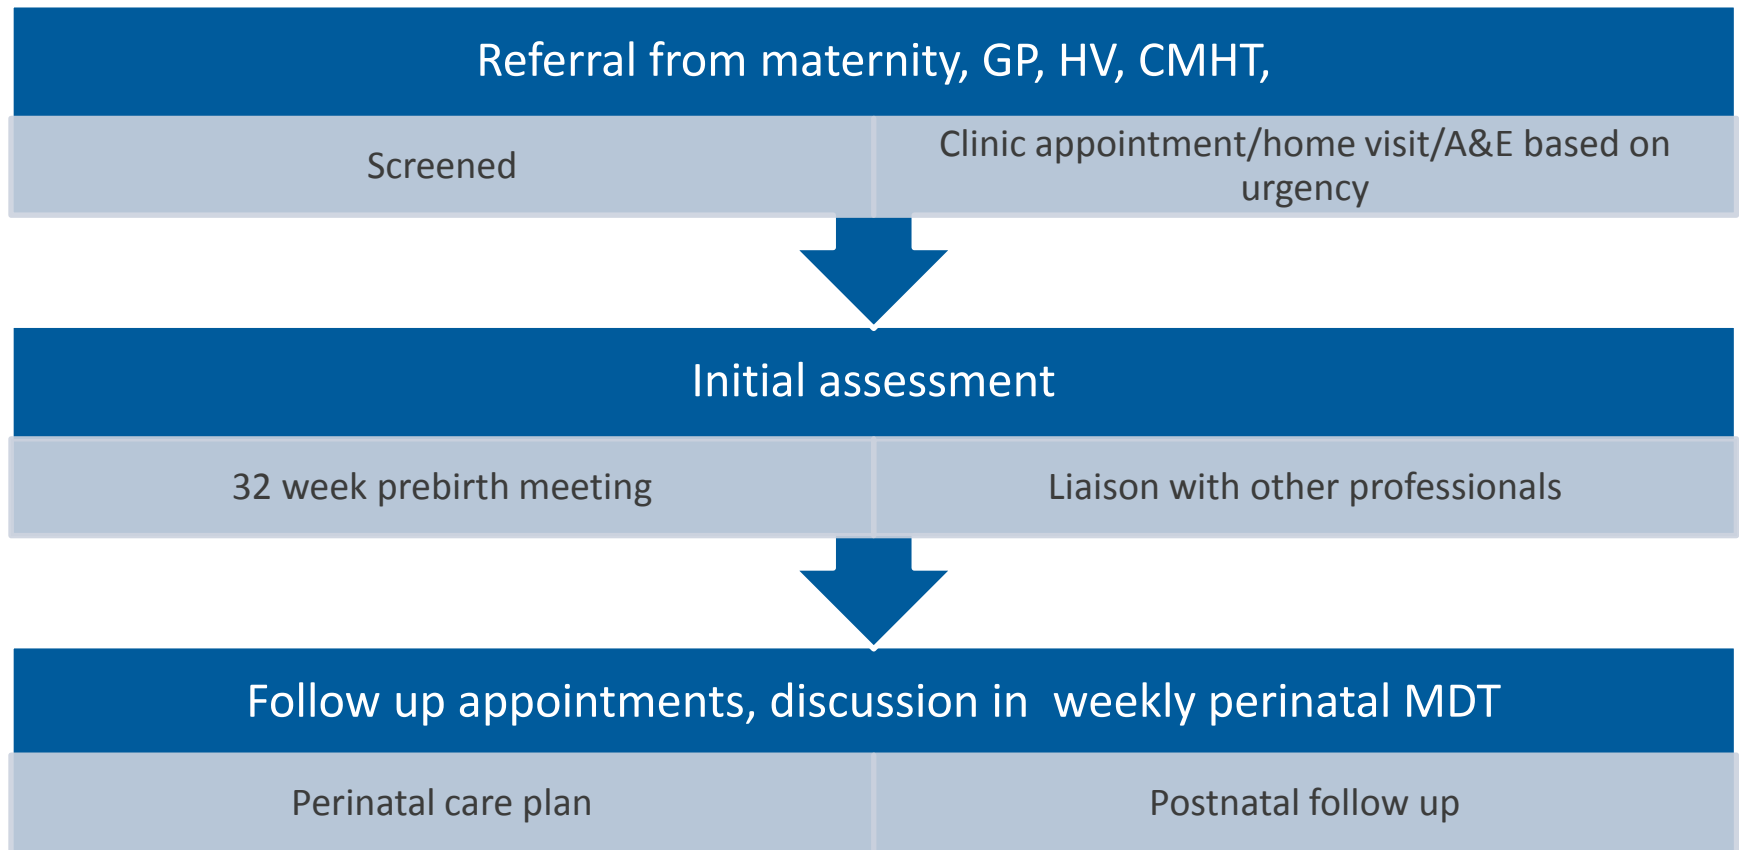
Referral from maternity, GP, HV, CMHT,

Screened

Clinic appointment/home visit/A&E based on urgency

Initial assessment

32 week prebirth meeting

Liaison with other professionals

Follow up appointments, discussion in weekly perinatal MDT

Perinatal care plan

Postnatal follow up